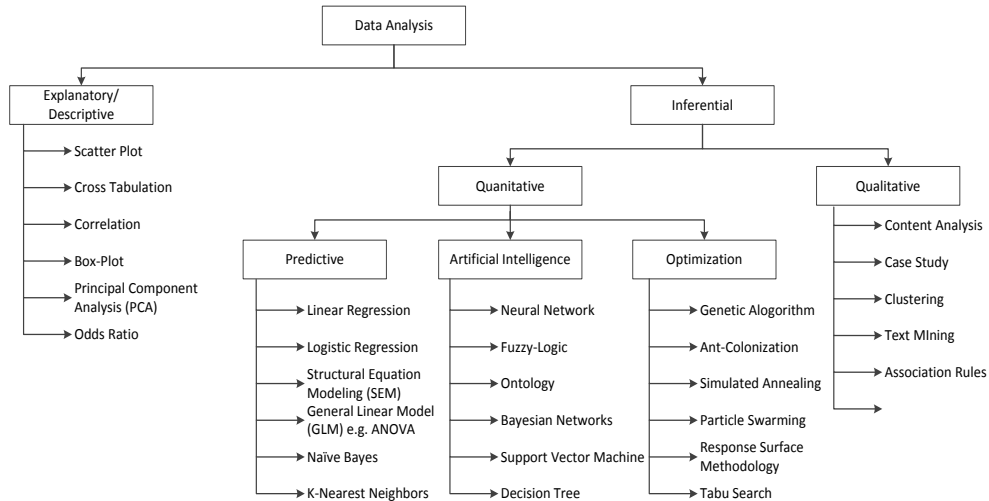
Data Analysis

Explanatory/ Descriptive

Scatter Plot

Cross Tabulation

Correlation

Box-Plot

Principal Component Analysis (PCA)

Odds Ratio

Inferential

Quanitative

Qualitative

Content Analysis

Case Study

Clustering

Text MIning

Association Rules

Predictive

Linear Regression

Logistic Regression

Structural Equation Modeling (SEM)

General Linear Model (GLM) e.g. ANOVA

Naïve Bayes

K-Nearest Neighbors

Artificial Intelligence

Neural Network

Fuzzy-Logic

Ontology

Bayesian Networks

Support Vector Machine

Decision Tree

Optimization

Genetic Alogorithm

Ant-Colonization

Simulated Annealing

Particle Swarming

Response Surface Methodology

Tabu Search